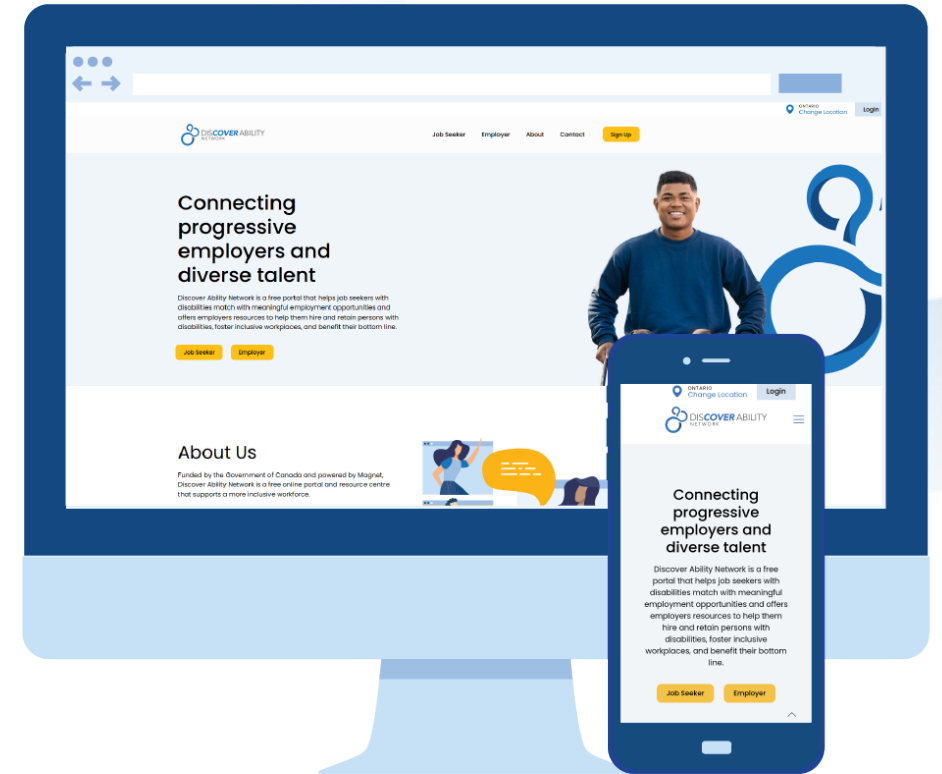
ONTARIO
Change Location
Login

DISCOVER ABILITY
NETWORK

Job Seeker
Employer
About
Contact
Sign Up

Connecting progressive employers and diverse talent

Discover Ability Network is a free portal that helps job seekers with disabilities match with meaningful employment opportunities and offers employers resources to help them hire and retain persons with disabilities, foster inclusive workplaces, and benefit their bottom line.

Job Seeker
Employer

About Us

Funded by the Government of Canada and powered by Magnet, Discover Ability Network is a free online portal and resource centre that supports a more inclusive workforce.

ONTARIO
Change Location
Login

DISCOVER ABILITY
NETWORK

Connecting progressive employers and diverse talent

Discover Ability Network is a free portal that helps job seekers with disabilities match with meaningful employment opportunities and offers employers resources to help them hire and retain persons with disabilities, foster inclusive workplaces, and benefit their bottom line.

Job Seeker
Employer